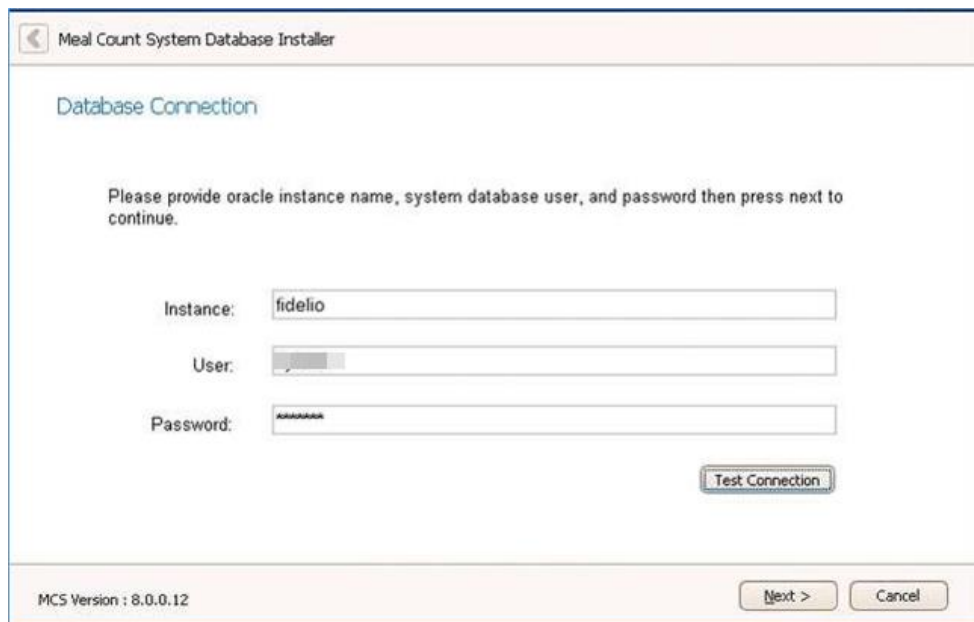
Meal Count System Database Installer

Database Connection

Please provide oracle instance name, system database user, and password then press next to continue.

Instance: fidelio

User: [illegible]

Password: *******

Test Connection

MCS Version : 8.0.0.12

Next >

Cancel